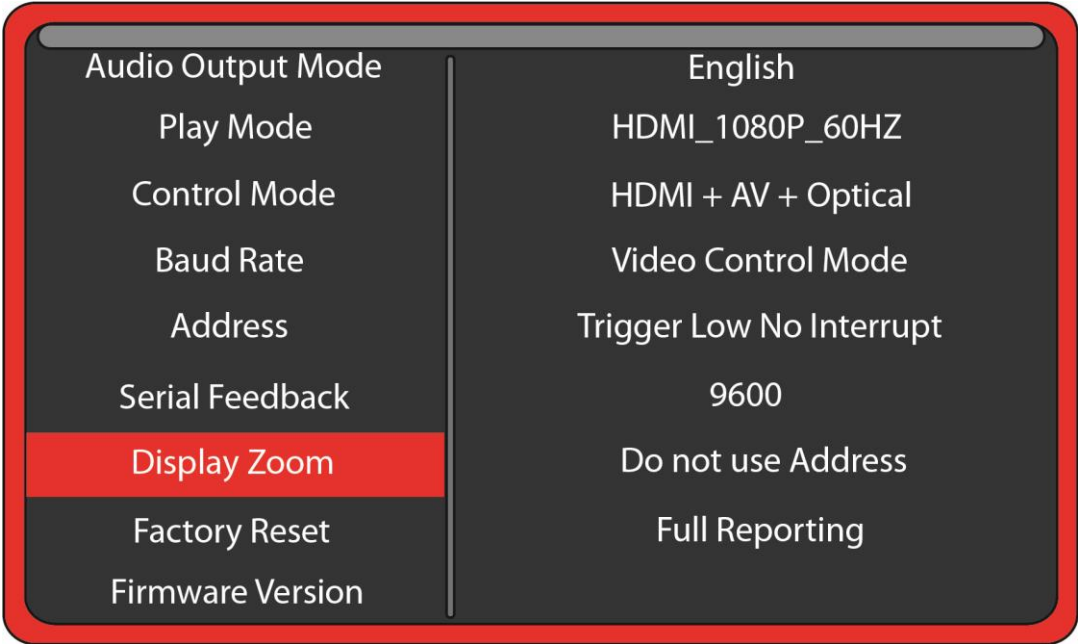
Audio Output Mode
Play Mode
Control Mode
Baud Rate
Address
Serial Feedback
Display Zoom
Factory Reset
Firmware Version

English
HDMI_1080P_60HZ
HDMI + AV + Optical
Video Control Mode
Trigger Low No Interrupt
9600
Do not use Address
Full Reporting